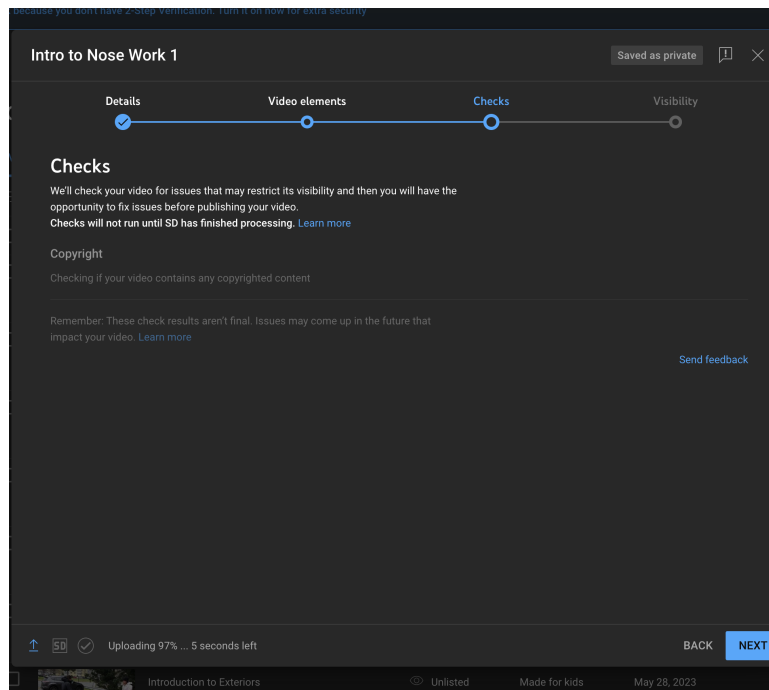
because you don't have 2-Step Verification. Turn it on now for extra security

Intro to Nose Work 1

Saved as private

Details

Video elements

Checks

Visibility

Checks

We'll check your video for issues that may restrict its visibility and then you will have the opportunity to fix issues before publishing your video.

Checks will not run until SD has finished processing. Learn more

Copyright

Checking if your video contains any copyrighted content

Remember: These check results aren't final. Issues may come up in the future that impact your video. Learn more

Send feedback

SD

Uploading 97% ... 5 seconds left

BACK

NEXT

Introduction to Exteriors

Unlisted

Made for kids

May 28, 2023